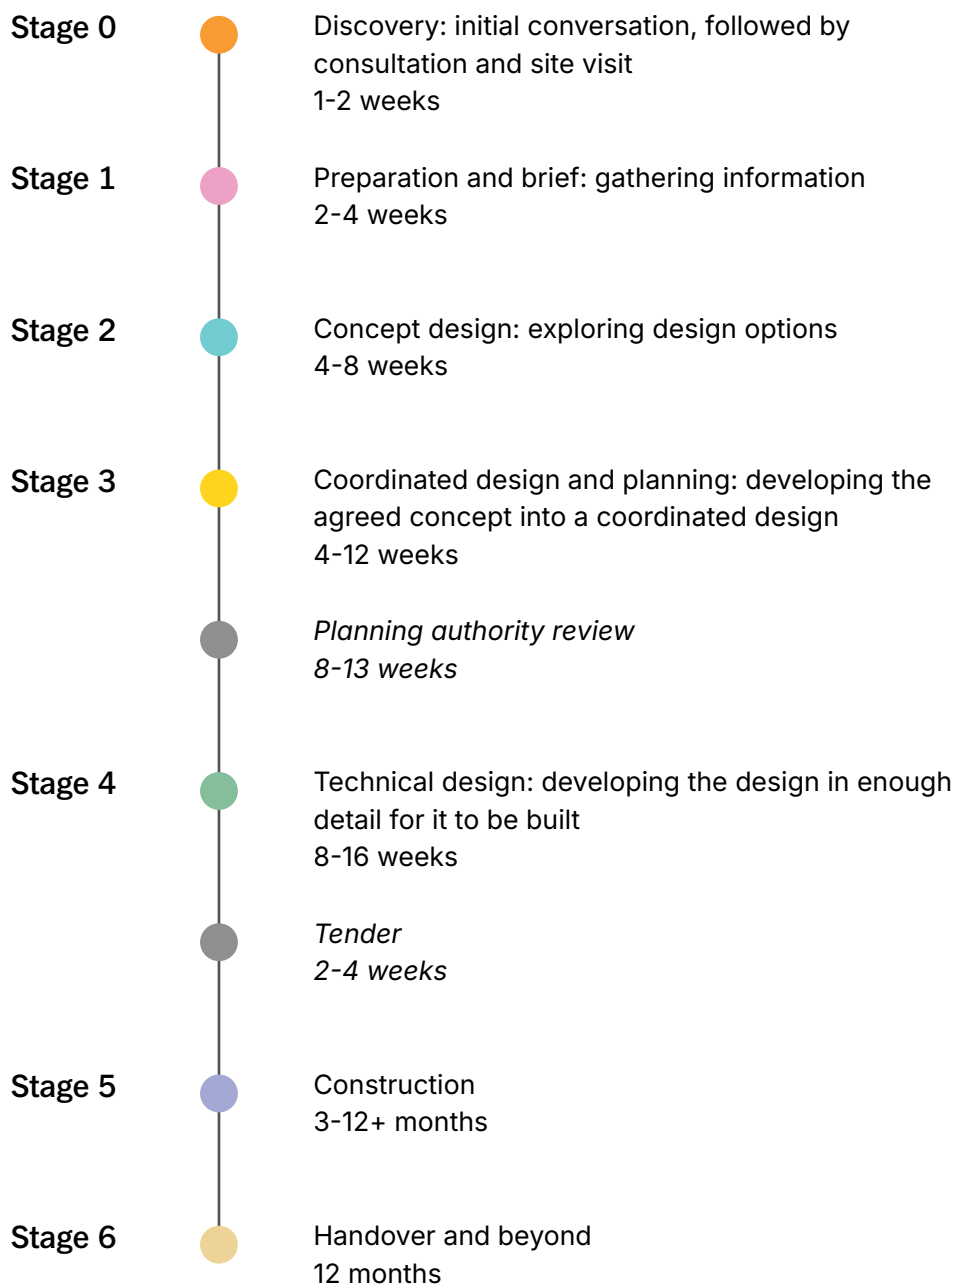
Stage 0

Discovery: initial conversation, followed by consultation and site visit
1-2 weeks

Stage 1

Preparation and brief: gathering information
2-4 weeks

Stage 2

Concept design: exploring design options
4-8 weeks

Stage 3

Coordinated design and planning: developing the agreed concept into a coordinated design
4-12 weeks

*Planning authority review*
*8-13 weeks*

Stage 4

Technical design: developing the design in enough detail for it to be built
8-16 weeks

*Tender*
*2-4 weeks*

Stage 5

Construction
3-12+ months

Stage 6

Handover and beyond
12 months